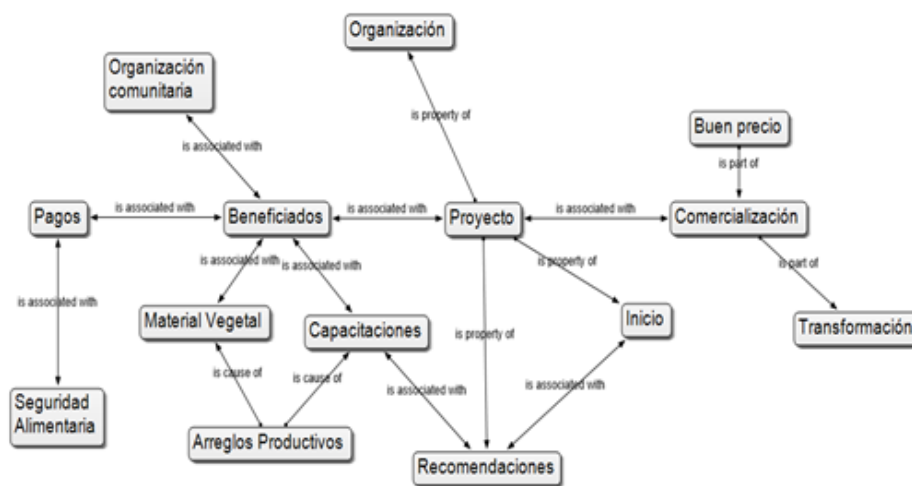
Organización

Organización comunitaria

is property of

Buen precio

is associated with

is part of

Pagos

is associated with

Beneficiados

is associated with

Proyecto

is associated with

Comercialización

is associated with

is associated with

is property of

is part of

is associated with

Material Vegetal

Capacitaciones

is property of

Inicio

Transformación

is cause of

is cause of

is associated with

is associated with

Seguridad Alimentaria

Arreglos Productivos

Recomendaciones